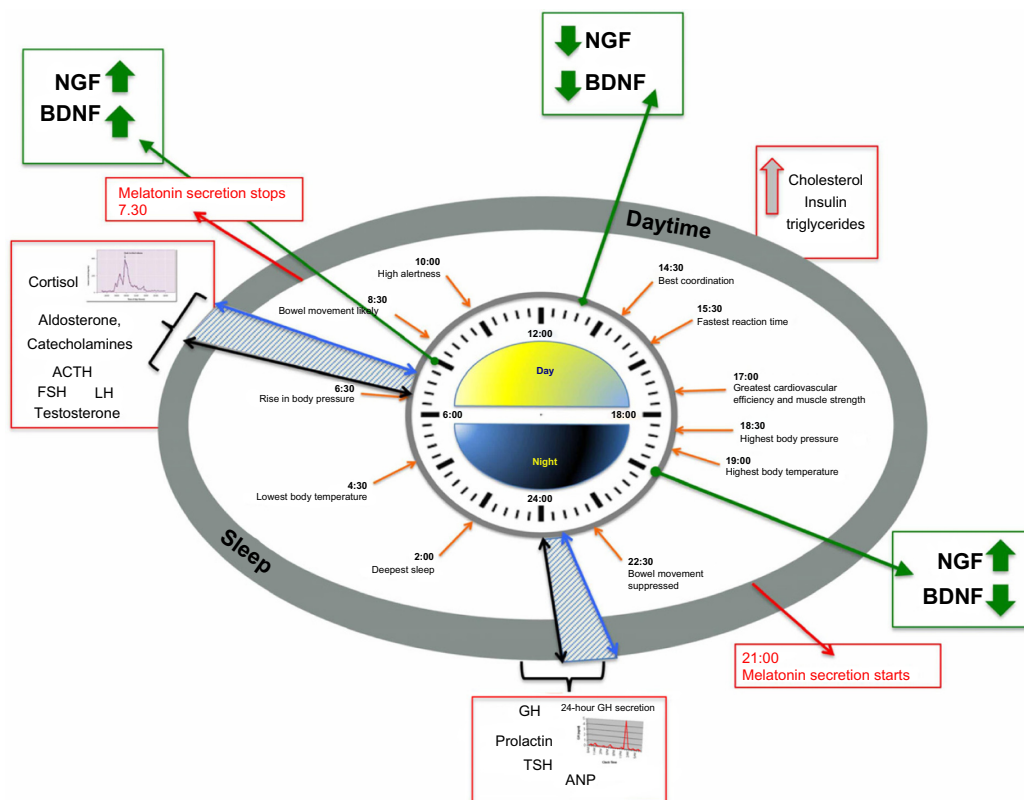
NGF
BDNF

NGF
BDNF

Cholesterol
Insulin
triglycerides

Melatonin secretion stops 7.30

Daytime

Cortisol

Aldosterone,
Catecholamines
ACTH
FSH LH
Testosterone

10:00
High alertness

8:30
Bowel movement likely

6:30
Rise in body pressure

4:30
Lowest body temperature

2:00
Deepest sleep

14:30
Best coordination

15:30
Fastest reaction time

17:00
Greatest cardiovascular efficiency and muscle strength

18:30
Highest body pressure

19:00
Highest body temperature

22:30
Bowel movement suppressed

12:00
Day
6:00
18:00
Night
24:00

Sleep

NGF
BDNF

21:00
Melatonin secretion starts

GH
24-hour GH secretion
Prolactin
TSH
ANP